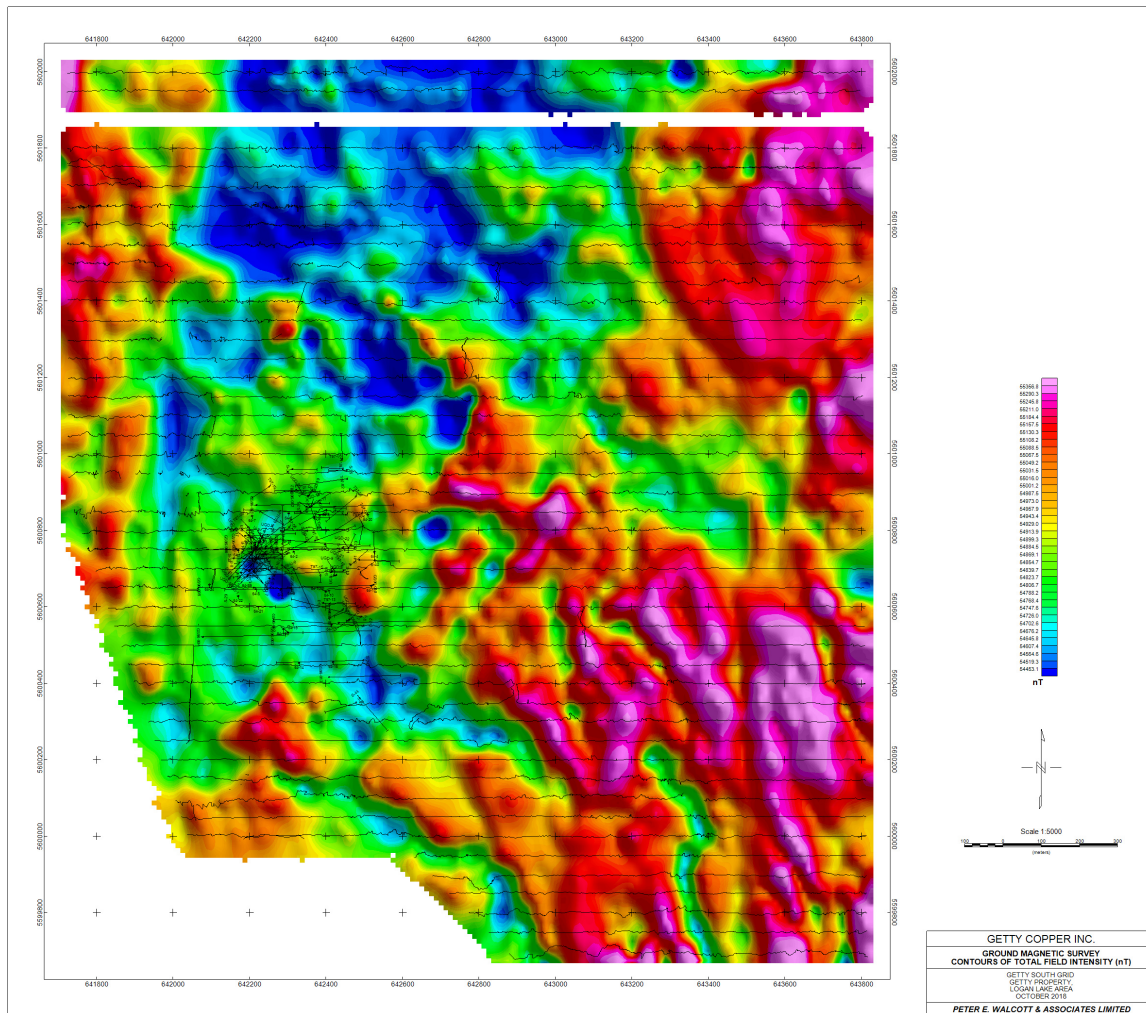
641800 642000 642200 642400 642600 642800 643000 643200 643400 643600 643800

5602000
5601800
5601600
5601400
5601200
5601000
5600800
5600600
5600400
5600200
5600000
5599800

5602000
5601800
5601600
5601400
5601200
5601000
5600800
5600600
5600400
5600200
5600000
5599800

641800 642000 642200 642400 642600 642800 643000 643200 643400 643600 643800

55358.8
55290.3
55245.8
55211.0
55184.4
55157.5
55130.3
55108.2
55088.6
55067.8
55049.2
55031.5
55016.0
55001.2
54987.5
54973.5
54957.9
54943.4
54929.0
54913.9
54899.3
54884.8
54869.1
54854.7
54839.7
54823.7
54806.7
54788.2
54768.4
54747.6
54726.0
54702.6
54676.2
54645.0
54607.4
54564.5
54519.3
54453.1
nT

Scale 1:5000
100 0 100 200 300
(meters)

GETTY COPPER INC.
GROUND MAGNETIC SURVEY
CONTOURS OF TOTAL FIELD INTENSITY (nT)
GETTY SOUTH GRID
GETTY PROPERTY,
LOGAN LAKE AREA
OCTOBER 2018
PETER E. WALCOTT & ASSOCIATES LIMITED